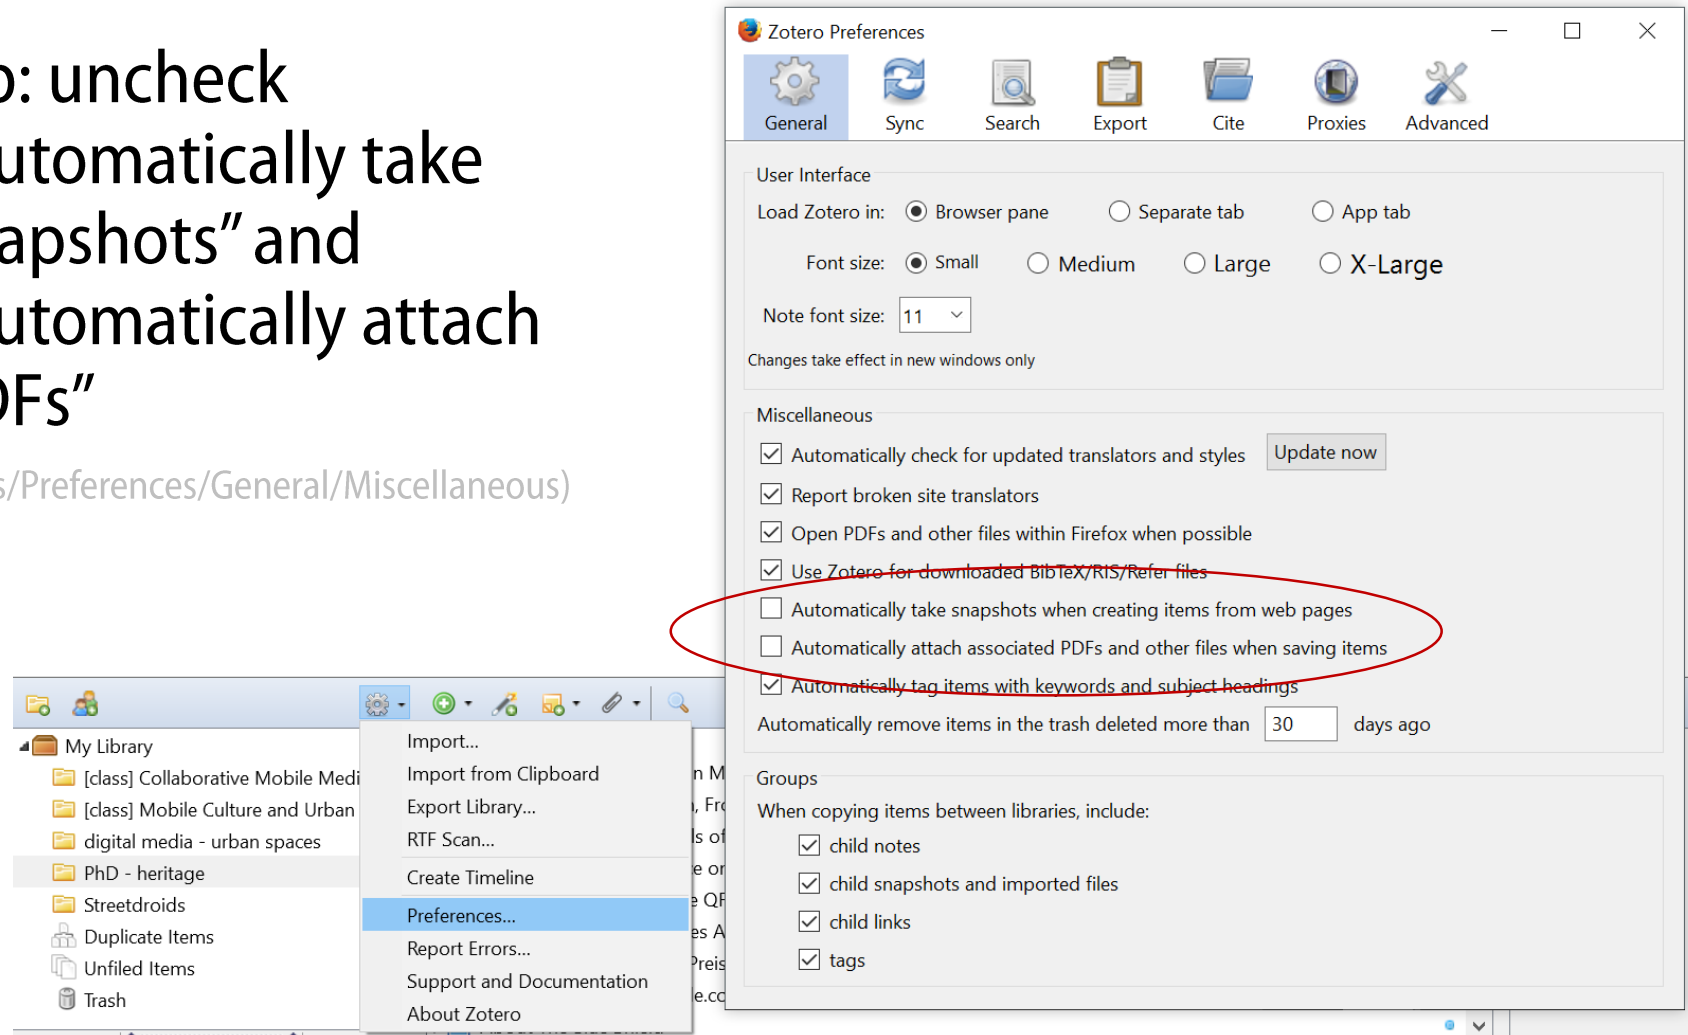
o: uncheck utomatically take apshots" and utomatically attach DFs"

s/Preferences/General/Miscellaneous)

Zotero Preferences

General
Sync
Search
Export
Cite
Proxies
Advanced

User Interface
Load Zotero in: Browser pane Separate tab App tab
Font size: Small Medium Large X-Large
Note font size: 11
Changes take effect in new windows only

Miscellaneous
Automatically check for updated translators and styles
Update now
Report broken site translators
Open PDFs and other files within Firefox when possible
Use Zotero for downloaded BibTeX/RIS/Refer files
Automatically take snapshots when creating items from web pages
Automatically attach associated PDFs and other files when saving items
Automatically tag items with keywords and subject headings
Automatically remove items in the trash deleted more than 30 days ago

Groups
When copying items between libraries, include:
child notes
child snapshots and imported files
child links
tags

My Library
[class] Collaborative Mobile Medi
[class] Mobile Culture and Urban
digital media - urban spaces
PhD - heritage
Streetdroids
Duplicate Items
Unfiled Items
Trash

Import...
Import from Clipboard
Export Library...
RTF Scan...
Create Timeline
Preferences...
Report Errors...
Support and Documentation
About Zotero

n M
, Fr
ls o
e o
e Q
es A
Preis
e.c